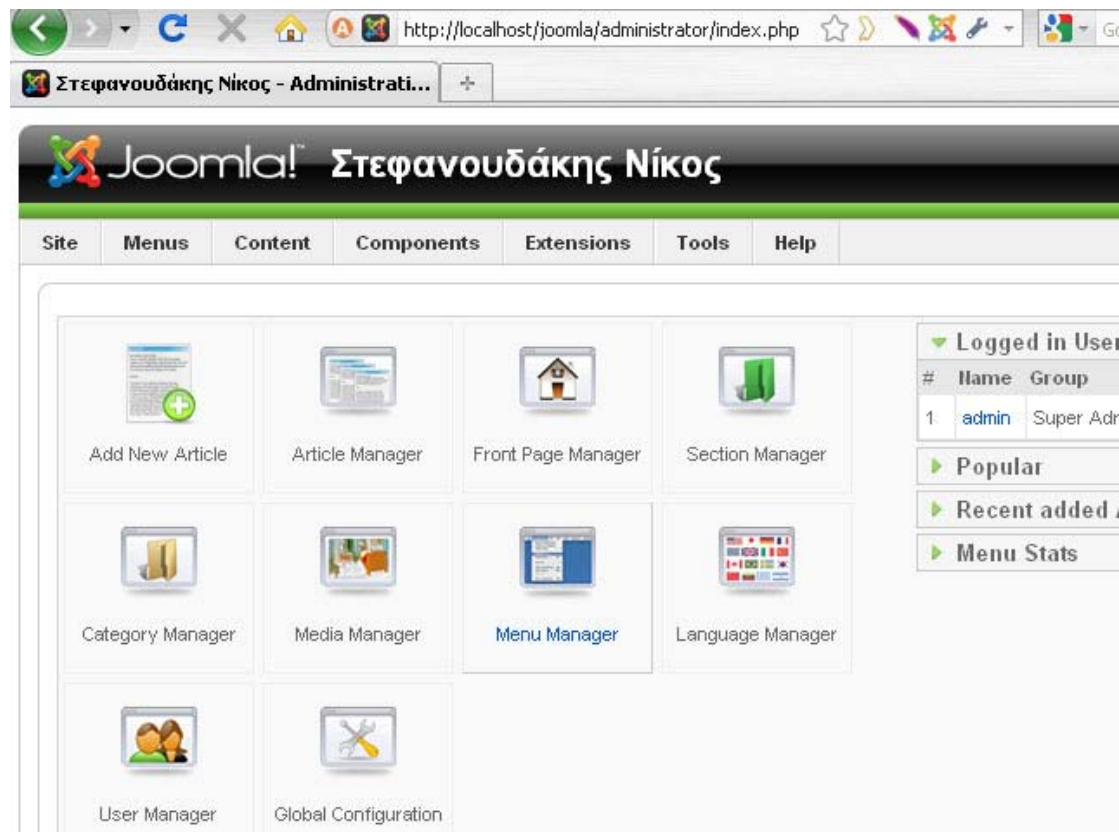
http://localhost/joomla/administrator/index.php

Στεφανουδάκης Νίκος - Administrati...

Joomla! Στεφανουδάκης Νίκος

Site | Menus | Content | Components | Extensions | Tools | Help

Add New Article
Article Manager
Front Page Manager
Section Manager
Category Manager
Media Manager
Menu Manager
Language Manager
User Manager
Global Configuration

Logged in User

| # | Name | Group |
|---|---|---|
| 1 | admin | Super Adr |

Popular
Recent added
Menu Stats